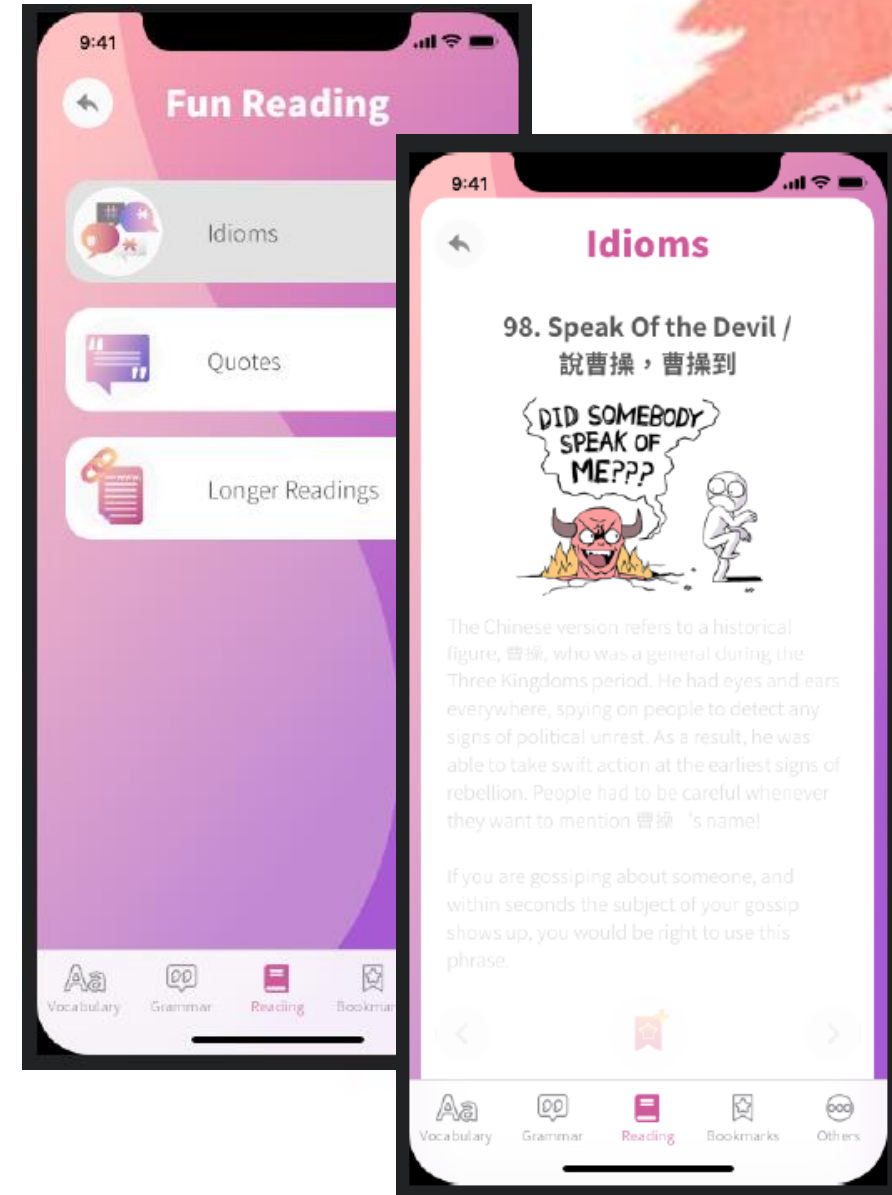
9:41

Fun Reading

Idioms

Quotes

Longer Readings

Aa
Vocabulary

Grammar

Reading

Bookmar

9:41

Idioms

98. Speak Of the Devil / 說曹操，曹操到

DID SOMEBODY SPEAK OF ME???

The Chinese version refers to a historical figure, 曹操, who was a general during the Three Kingdoms period. He had eyes and ears everywhere, spying on people to detect any signs of political unrest. As a result, he was able to take swift action at the earliest signs of rebellion. People had to be careful whenever they want to mention 曹操 's name!

If you are gossiping about someone, and within seconds the subject of your gossip shows up, you would be right to use this phrase.

Aa
Vocabulary

Grammar

Reading

Bookmarks

Others